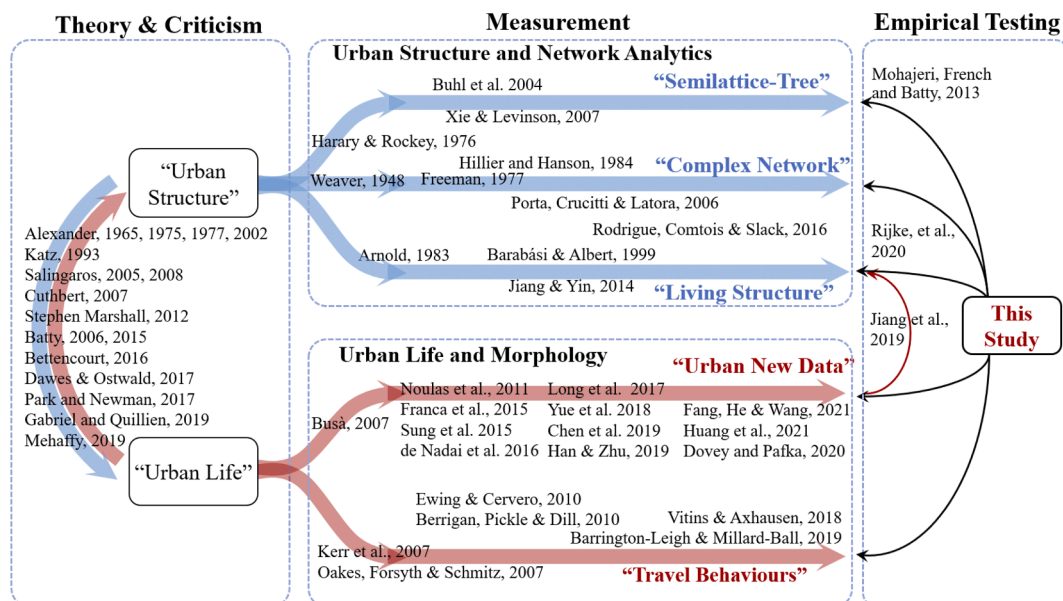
Theory & Criticism

Measurement

Empirical Testing

Urban Structure and Network Analytics

"Urban Structure"

Alexander, 1965, 1975, 1977, 2002
Katz, 1993
Salingaros, 2005, 2008
Cuthbert, 2007
Stephen Marshall, 2012
Batty, 2006, 2015
Bettencourt, 2016
Dawes & Ostwald, 2017
Park and Newman, 2017
Gabriel and Quillien, 2019
Mehaffy, 2019

"Urban Life"

Buhl et al. 2004
"Semilattice-Tree"
Xie & Levinson, 2007
Harary & Rockey, 1976
Hillier and Hanson, 1984
"Complex Network"
Weaver, 1948
Freeman, 1977
Porta, Crucitti & Latora, 2006
Rodrigue, Comtois & Slack, 2016
Arnold, 1983
Barabási & Albert, 1999
Jiang & Yin, 2014
"Living Structure"

Urban Life and Morphology
"Urban New Data"
Noulas et al., 2011
Long et al. 2017
Franca et al., 2015
Yue et al. 2018
Fang, He & Wang, 2021
Busà, 2007
Sung et al. 2015
Chen et al. 2019
Huang et al., 2021
de Nadai et al. 2016
Han & Zhu, 2019
Dovey and Pafka, 2020

Ewing & Cervero, 2010
Berrigan, Pickle & Dill, 2010
Vitins & Axhausen, 2018
Barrington-Leigh & Millard-Ball, 2019
Kerr et al., 2007
Oakes, Forsyth & Schmitz, 2007
"Travel Behaviours"

Mohajeri, French and Batty, 2013
Rijke, et al., 2020
Jiang et al., 2019
This Study